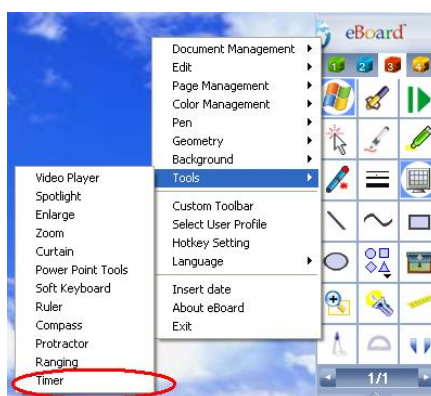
eBoard

Document Management
Edit
Page Management
Color Management
Pen
Geometry
Background
Tools
Custom Toolbar
Select User Profile
Hotkey Setting
Language
Insert date
About eBoard
Exit

Video Player
Spotlight
Enlarge
Zoom
Curtain
Power Point Tools
Soft Keyboard
Ruler
Compass
Protractor
Ranging
Timer

1/1